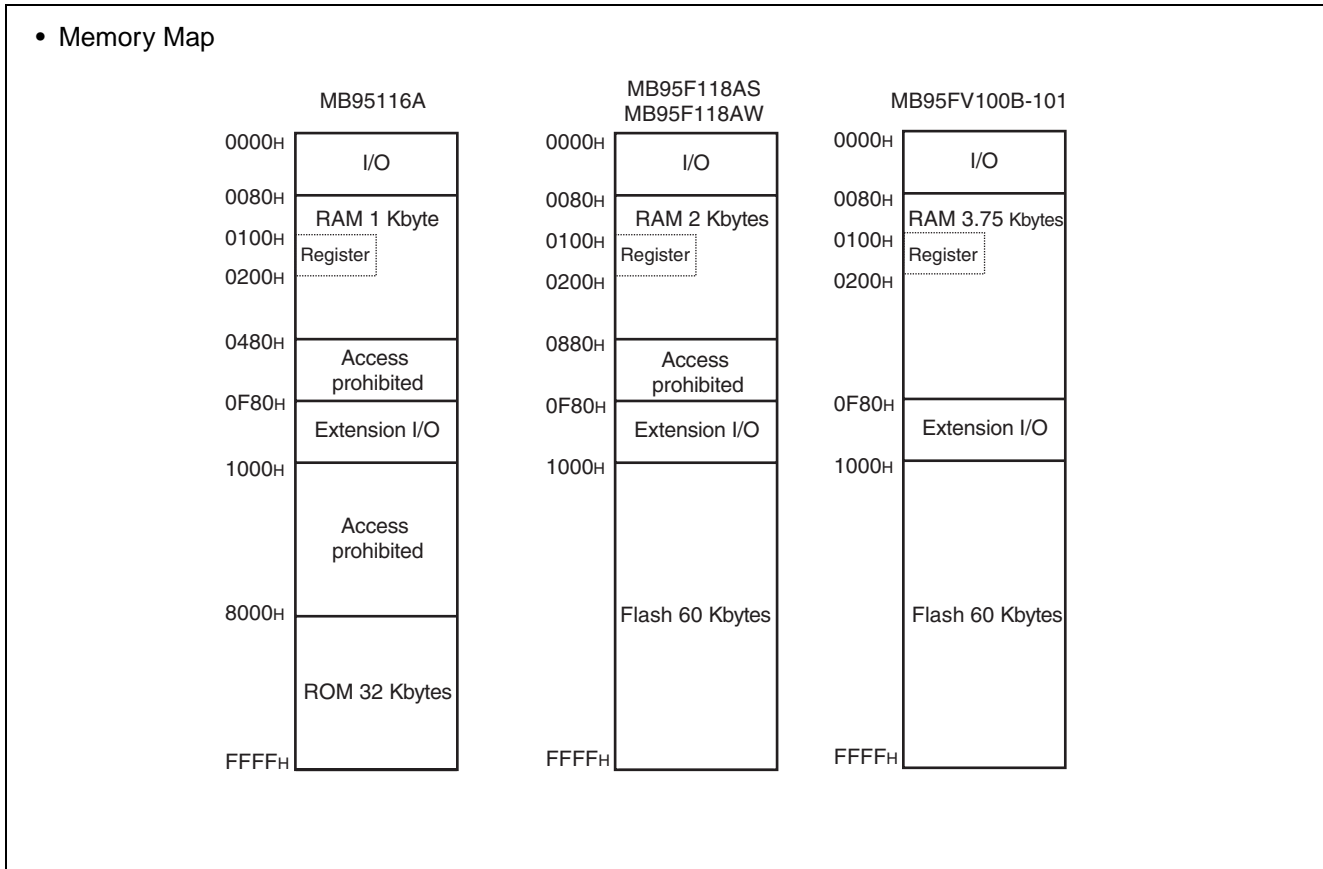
• Memory Map

MB95116A

0000H
I/O
0080H
RAM 1 Kbyte
0100H
Register
0200H
0480H
Access prohibited
0F80H
Extension I/O
1000H
Access prohibited
8000H
ROM 32 Kbytes
FFFFH

MB95F118AS
MB95F118AW

0000H
I/O
0080H
RAM 2 Kbytes
0100H
Register
0200H
0880H
Access prohibited
0F80H
Extension I/O
1000H
Flash 60 Kbytes
FFFFH

MB95FV100B-101

0000H
I/O
0080H
RAM 3.75 Kbytes
0100H
Register
0200H
0F80H
Extension I/O
1000H
Flash 60 Kbytes
FFFFH